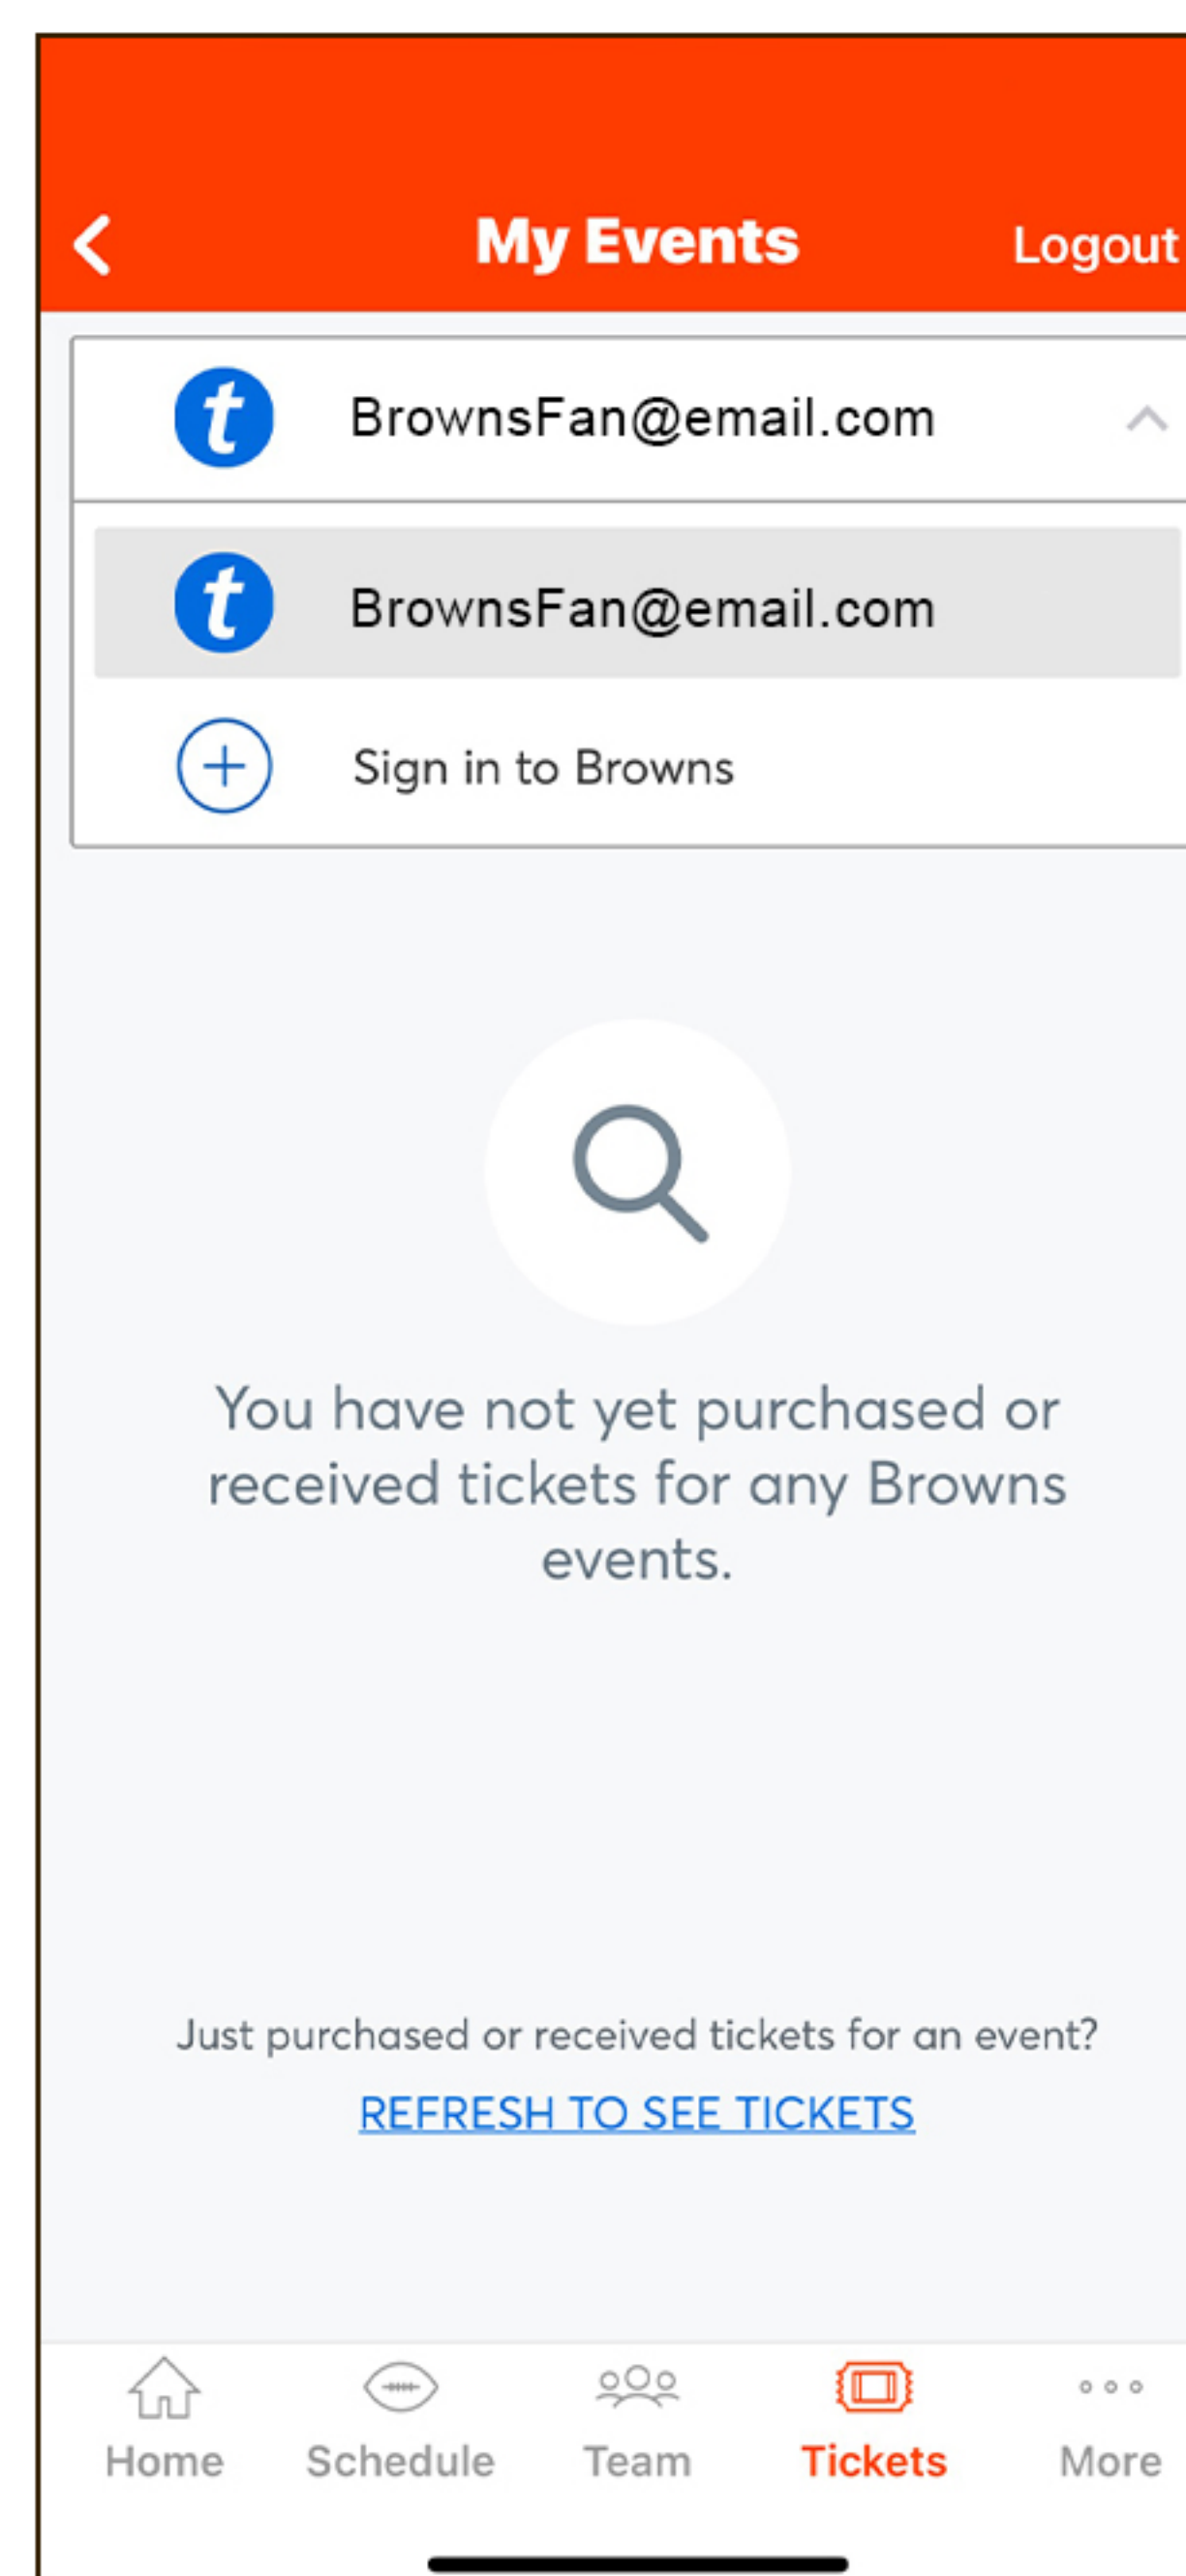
My Events
Logout

BrownsFan@email.com

BrownsFan@email.com

Sign in to Browns

You have not yet purchased or received tickets for any Browns events.

Just purchased or received tickets for an event?
REFRESH TO SEE TICKETS

Home
Schedule
Team
Tickets
More